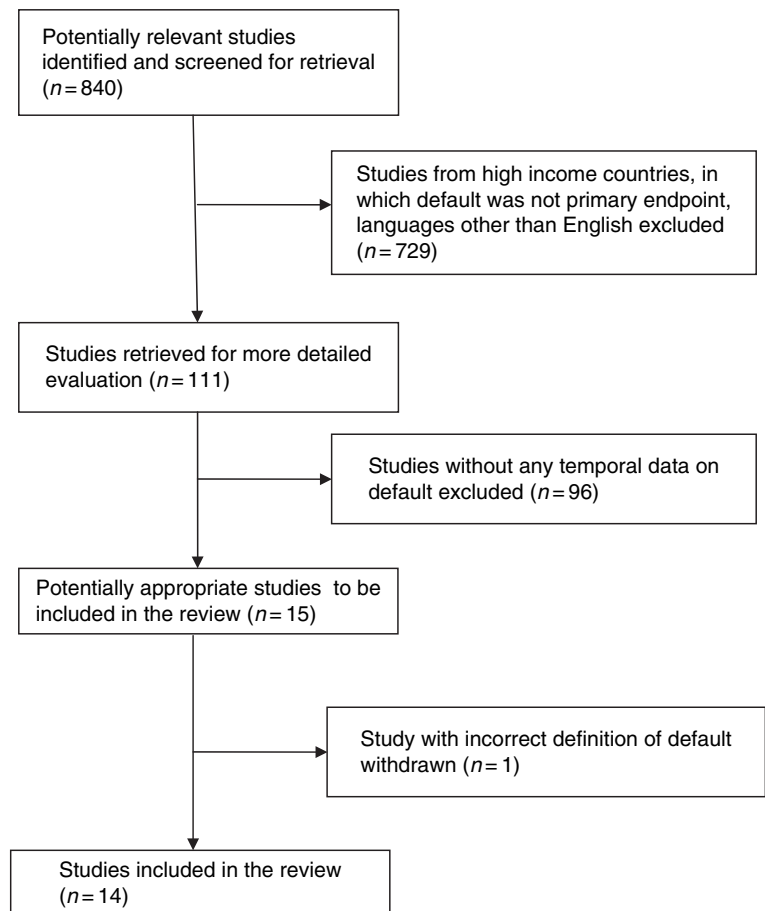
Potentially relevant studies identified and screened for retrieval ($n = 840$)

Studies from high income countries, in which default was not primary endpoint, languages other than English excluded ($n = 729$)

Studies retrieved for more detailed evaluation ($n = 111$)

Studies without any temporal data on default excluded ($n = 96$)

Potentially appropriate studies to be included in the review ($n = 15$)

Study with incorrect definition of default withdrawn ($n = 1$)

Studies included in the review ($n = 14$)